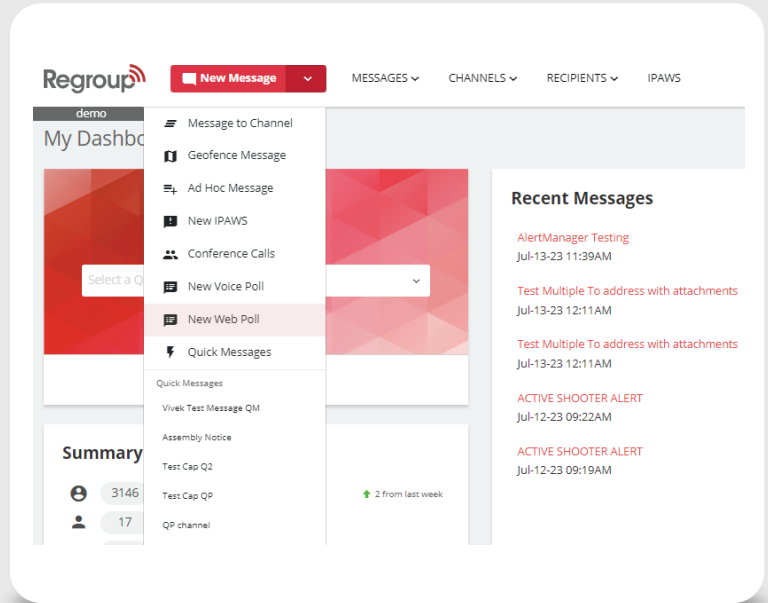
Regroup

New Message

MESSAGES CHANNELS RECIPIENTS IPAWS

demo

My Dashbo

Message to Channel
Geofence Message
Ad Hoc Message
New IPAWS
Conference Calls
New Voice Poll
New Web Poll
Quick Messages

Quick Messages
Vivek Test Message QM
Assembly Notice
Test Cap Q2
Test Cap QP
QP channel

Select a Q

Summary

3146
17

2 from last week

Recent Messages

AlertManager Testing
Jul-13-23 11:39AM

Test Multiple To address with attachments
Jul-13-23 12:11AM

Test Multiple To address with attachments
Jul-13-23 12:11AM

ACTIVE SHOOTER ALERT
Jul-12-23 09:22AM

ACTIVE SHOOTER ALERT
Jul-12-23 09:19AM